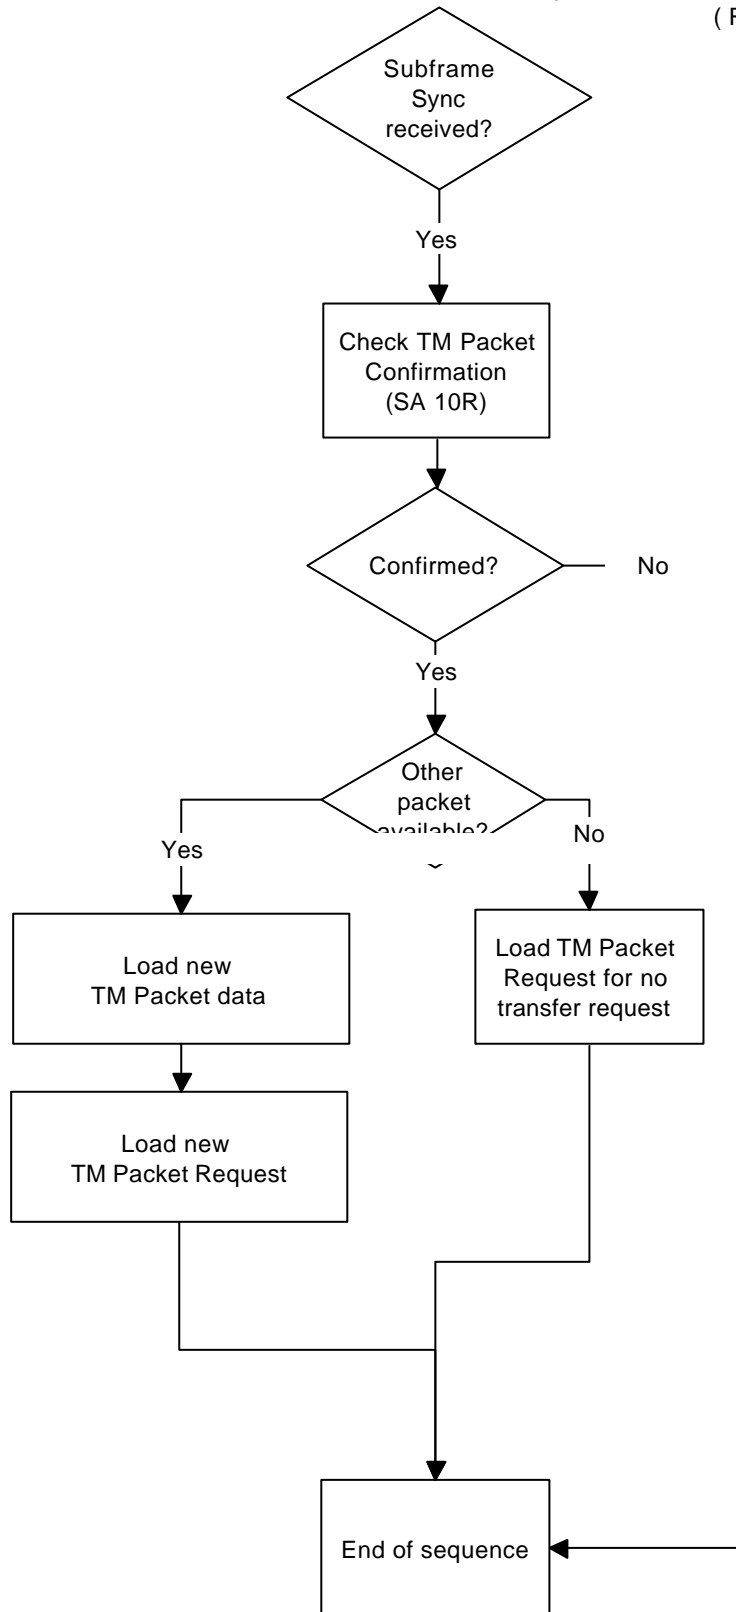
( F

Subframe Sync received?

Yes

Check TM Packet Confirmation (SA 10R)

Confirmed?

No

Yes

Other packet available?

Yes

No

Load new TM Packet data

Load TM Packet Request for no transfer request

Load new TM Packet Request

End of sequence